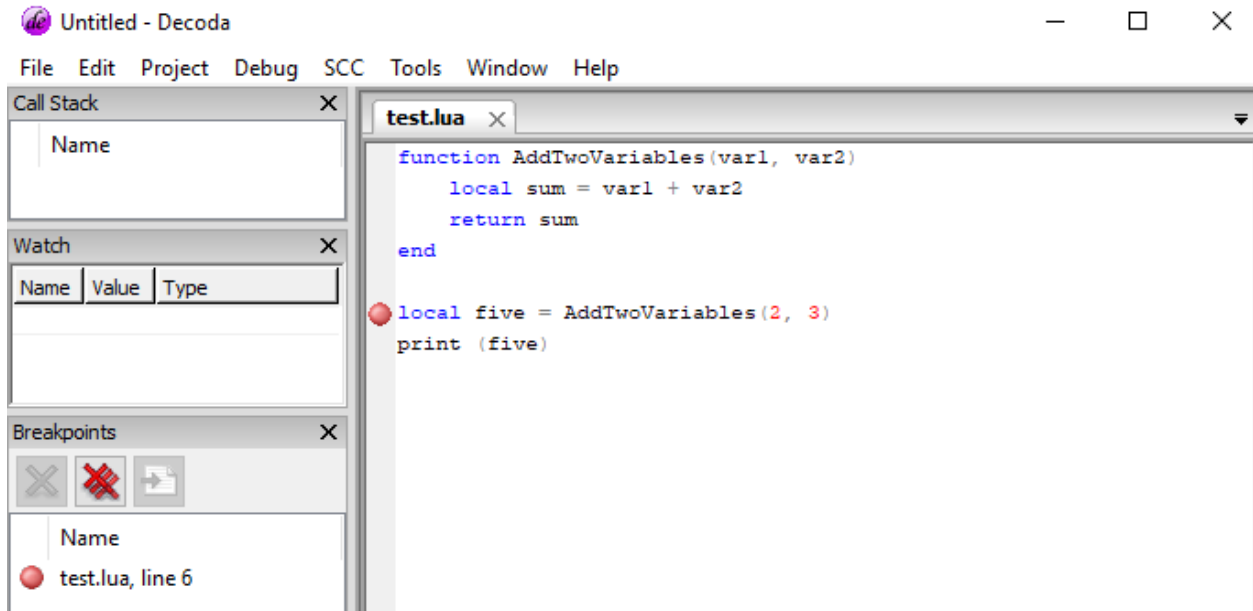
Untitled - Decoda

File Edit Project Debug SCC Tools Window Help

Call Stack

Name

Watch

| Name | Value | Type |
|---|---|---|

Breakpoints

Name

test.lua, line 6

test.lua

function AddTwoVariables(var1, var2)
    local sum = var1 + var2
    return sum
end

local five = AddTwoVariables(2, 3)
print (five)